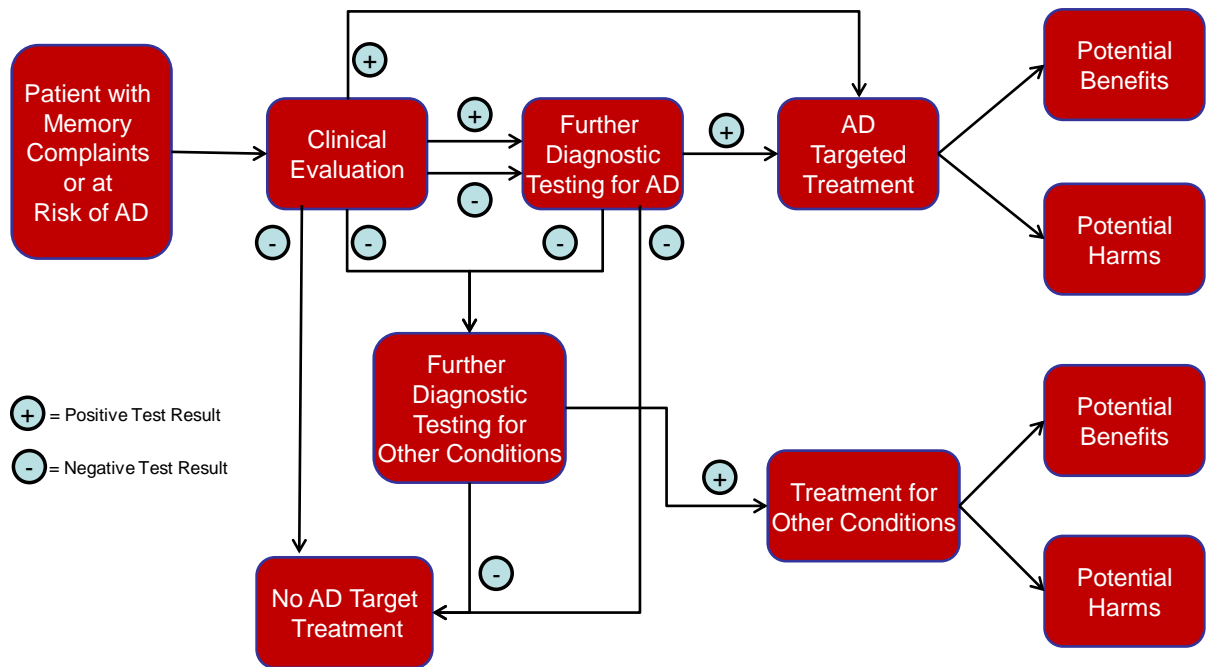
Patient with Memory Complaints or at Risk of AD

+

Clinical Evaluation

+

-

Further Diagnostic Testing for AD

+

AD Targeted Treatment

Potential Benefits

Potential Harms

-

-

-

-

Further Diagnostic Testing for Other Conditions

+ = Positive Test Result

- = Negative Test Result

+

Treatment for Other Conditions

Potential Benefits

Potential Harms

-

No AD Target Treatment